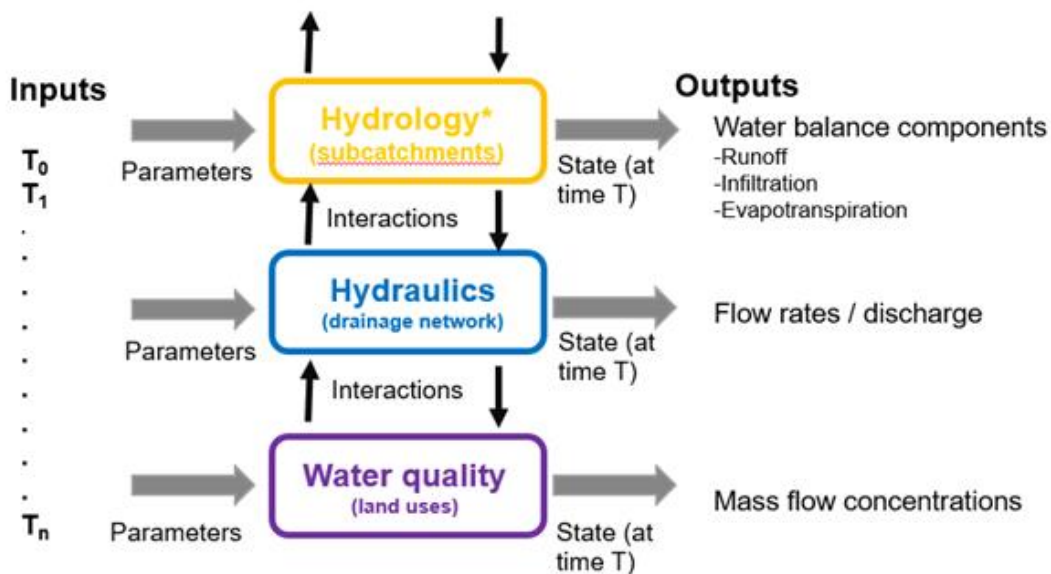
Inputs

$T_0$
$T_1$
.
.
.
.
.
.
.
.
.
$T_n$

Parameters

Hydrology*
(subcatchments)

State (at time T)

Interactions

Parameters

Hydraulics
(drainage network)

State (at time T)

Interactions

Parameters

Water quality
(land uses)

State (at time T)

Outputs

Water balance components
-Runoff
-Infiltration
-Evapotranspiration

Flow rates / discharge

Mass flow concentrations